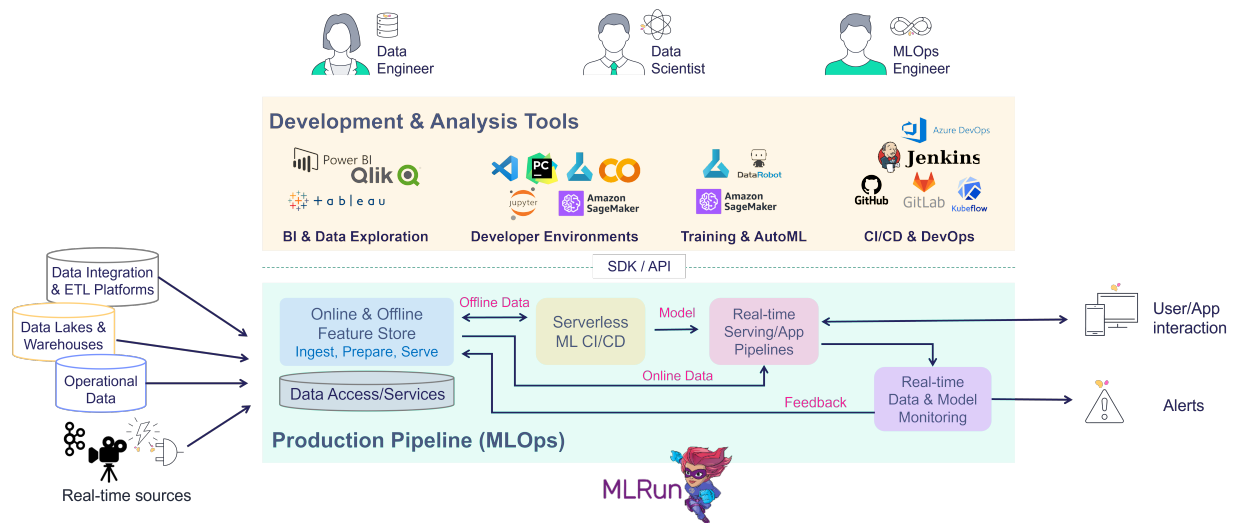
Data Engineer

Data Scientist

MLOps Engineer

Development & Analysis Tools

Power BI
Qlik
+ a b l e a u
BI & Data Exploration

PC
CO
jupyter
Amazon SageMaker
Developer Environments

DataRobot
Amazon SageMaker
Training & AutoML

Azure DevOps
Jenkins
GitHub
GitLab
Kubeflow
CI/CD & DevOps

SDK / API

Data Integration & ETL Platforms

Data Lakes & Warehouses

Operational Data

Real-time sources

Online & Offline Feature Store
Ingest, Prepare, Serve

Data Access/Services

Offline Data

Serverless ML CI/CD

Model

Real-time Serving/App Pipelines

Online Data

Feedback

Real-time Data & Model Monitoring

User/App interaction

Alerts

Production Pipeline (MLOps)

MLRun